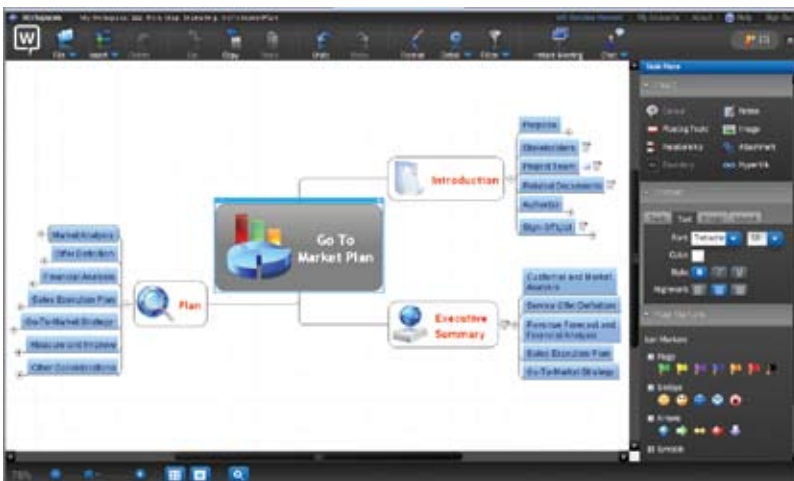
Go To Market Plan

Introduction

Purpose

Stakeholders

Project Team

Related Documents

Authorize

Sign-Off List

Executive Summary

Customer and Market Analysis

Service Offer Definition

Revenue Forecast and Financial Analysis

Sales Execution Plan

Go-To-Market Strategy

Plan

Market Analysis

Offer Definition

Financial Analysis

Sales Execution Plan

Go-To-Market Strategy

Measure and Improve

Other Considerations

Task Pane

Format

Font Tahoma

Color

Style

Alignment

Icon Markers

Flags

Smileys

Arrows

Notes

Image

Attachment

Hyperlink

File

Insert

Undo

Redo

Format

Filter

Help

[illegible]